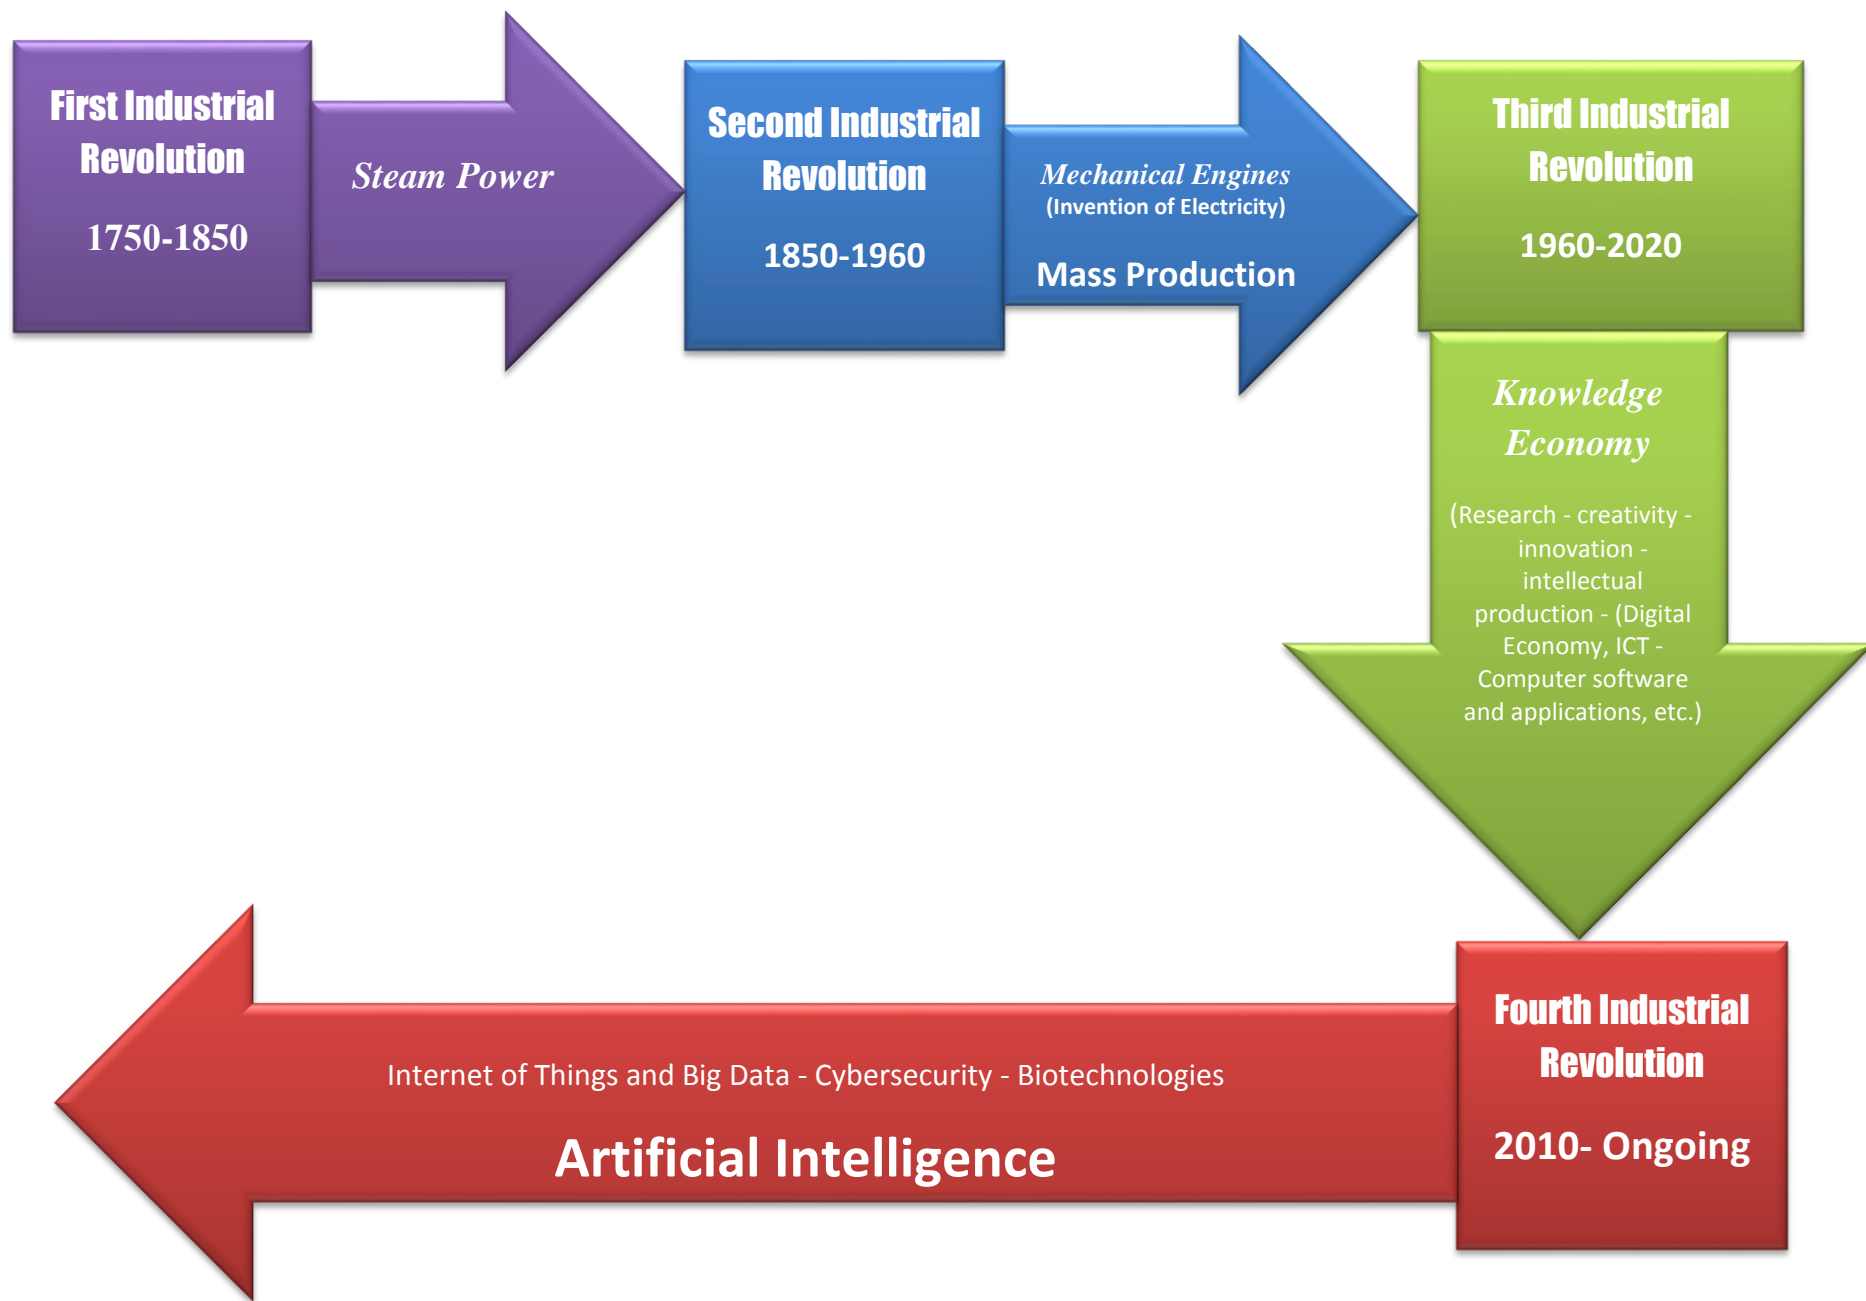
First Industrial Revolution

1750-1850

Steam Power

Second Industrial Revolution

1850-1960

Mechanical Engines
(Invention of Electricity)

Mass Production

Third Industrial Revolution

1960-2020

Knowledge Economy

(Research - creativity - innovation - intellectual production - (Digital Economy, ICT - Computer software and applications, etc.)

Fourth Industrial Revolution

2010- Ongoing

Internet of Things and Big Data - Cybersecurity - Biotechnologies

Artificial Intelligence